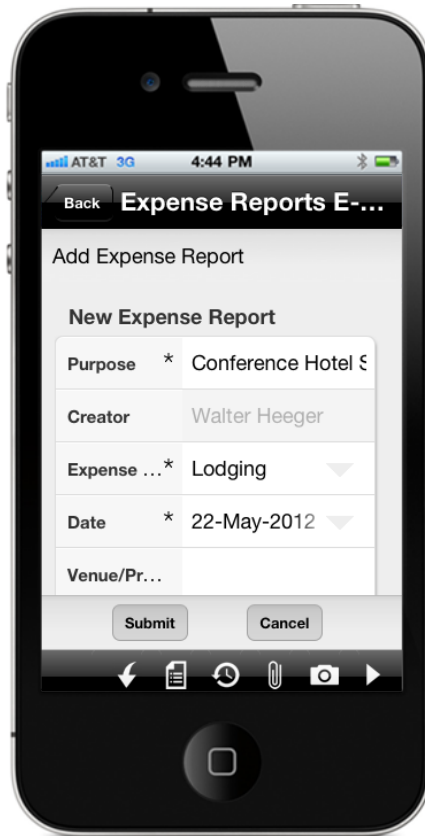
AT&T 3G 4:44 PM

Back Expense Reports E-...

Add Expense Report

New Expense Report

| | | |
|---|---|---|
| Purpose | * | Conference Hotel S |
| Creator | | Walter Heeger |
| Expense ... | * | Lodging |
| Date | * | 22-May-2012 |
| Venue/Pr... | | |

Submit Cancel